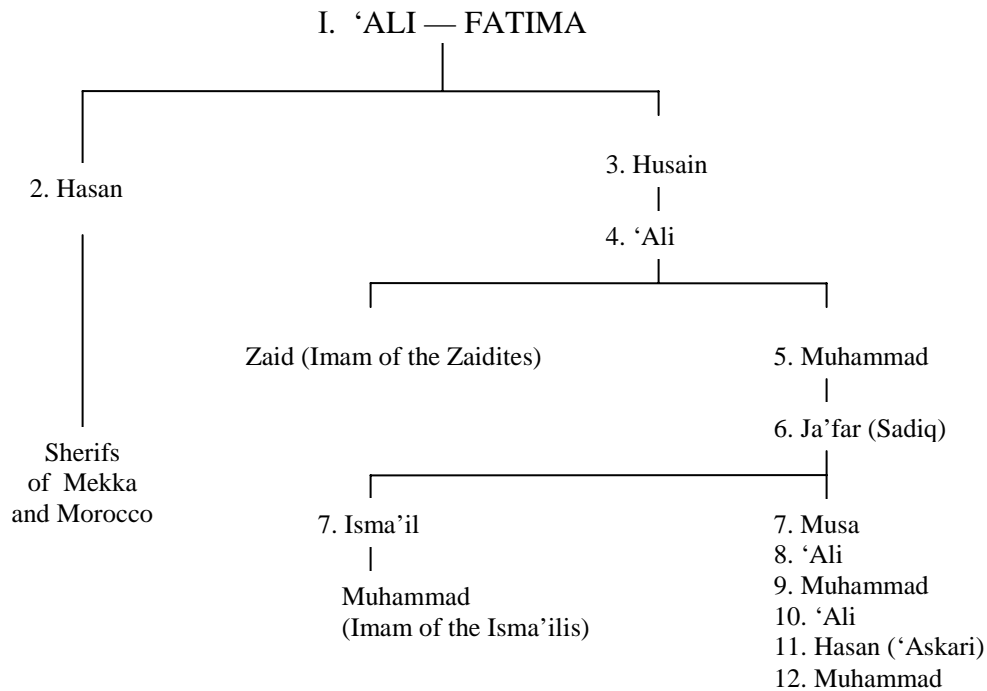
I. ‘ALI — FATIMA

2. Hasan

Sherifs of Mekka and Morocco

3. Husain

4. ‘Ali

Zaid (Imam of the Zaidites)

5. Muhammad

6. Ja’far (Sadiq)

7. Isma’il

Muhammad (Imam of the Isma’ilis)

7. Musa
8. ‘Ali
9. Muhammad
10. ‘Ali
11. Hasan (‘Askari)
12. Muhammad